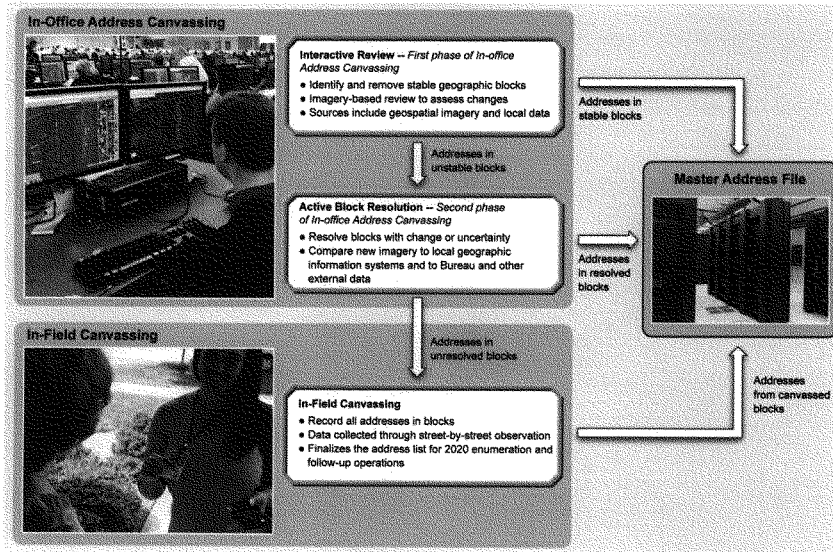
In-Office Address Canvassing

Interactive Review -- First phase of In-office Address Canvassing
• Identify and remove stable geographic blocks
• Imagery-based review to assess changes
• Sources include geospatial imagery and local data

Addresses in stable blocks

Addresses in unstable blocks

Active Block Resolution -- Second phase of In-office Address Canvassing
• Resolve blocks with change or uncertainty
• Compare new imagery to local geographic information systems and to Bureau and other external data

Addresses in resolved blocks

Master Address File

In-Field Canvassing

Addresses in unresolved blocks

In-Field Canvassing
• Record all addresses in blocks
• Data collected through street-by-street observation
• Finalizes the address list for 2020 enumeration and follow-up operations

Addresses from canvassed blocks